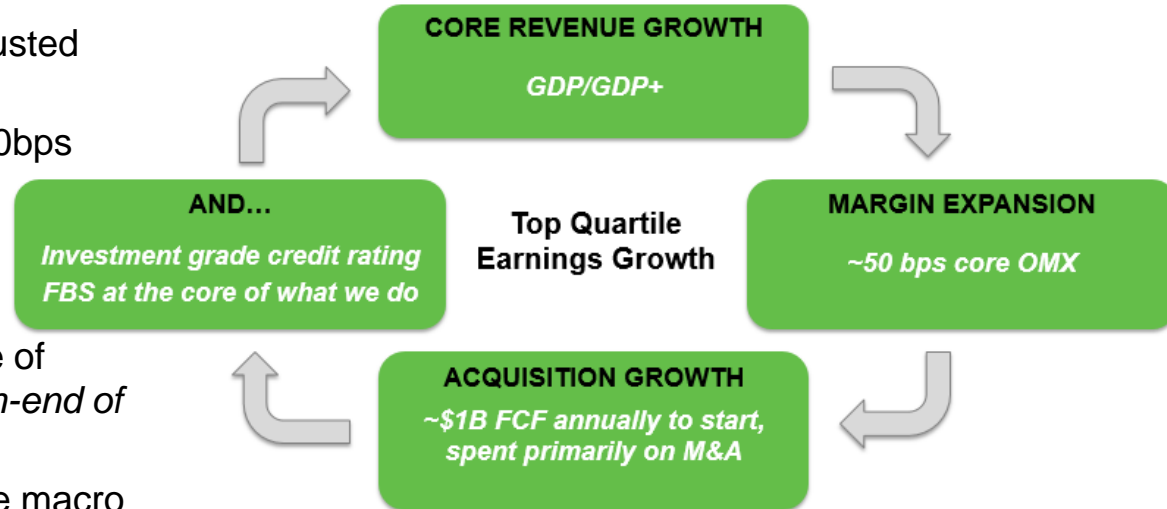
usted

0bps

e of

n-end of

e macro

CORE REVENUE GROWTH

GDP/GDP+

MARGIN EXPANSION

~50 bps core OMX

ACQUISITION GROWTH

~$1B FCF annually to start, spent primarily on M&A

AND…

Investment grade credit rating FBS at the core of what we do

Top Quartile Earnings Growth